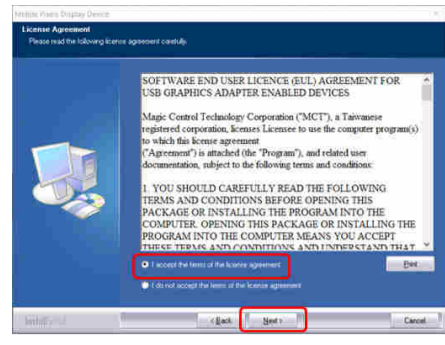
Mobile Pixels Display Device

License Agreement

Please read the following license agreement carefully.

SOFTWARE END USER LICENCE (EUL) AGREEMENT FOR USB GRAPHICS ADAPTER ENABLED DEVICES

Magic Control Technology Corporation ("MCT"), a Taiwanese registered corporation, licenses Licensee to use the computer program(s) to which this license agreement ("Agreement") is attached (the "Program"), and related user documentation, subject to the following terms and conditions:

1. YOU SHOULD CAREFULLY READ THE FOLLOWING TERMS AND CONDITIONS BEFORE OPENING THIS PACKAGE OR INSTALLING THE PROGRAM INTO THE COMPUTER. OPENING THIS PACKAGE OR INSTALLING THE PROGRAM INTO THE COMPUTER MEANS YOU ACCEPT THESE TERMS AND CONDITIONS AND UNDERSTAND THAT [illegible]

I accept the terms of the license agreement

Print

I do not accept the terms of the license agreement

InstallShield

< Back

Next >

Cancel